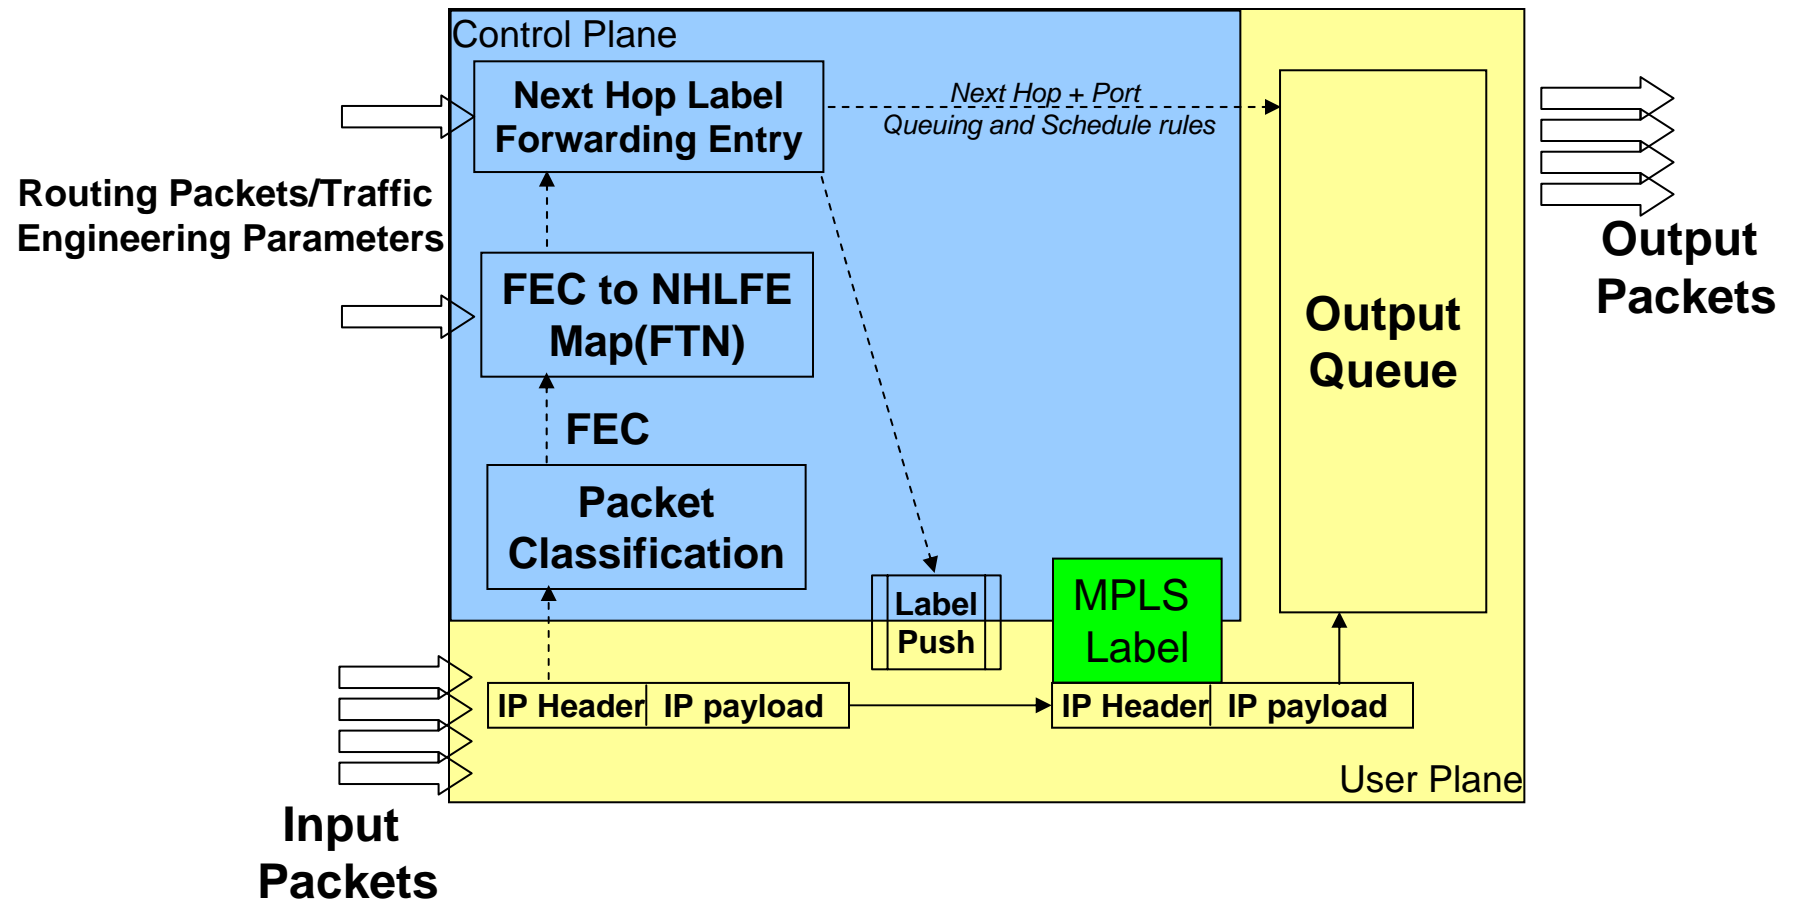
Control Plane

Next Hop Label Forwarding Entry

Next Hop + Port
Queuing and Schedule rules

Routing Packets/Traffic Engineering Parameters

FEC to NHLFE Map(FTN)

FEC

Packet Classification

Label Push

MPLS Label

Output Queue

Output Packets

IP Header | IP payload

IP Header | IP payload

User Plane

Input Packets